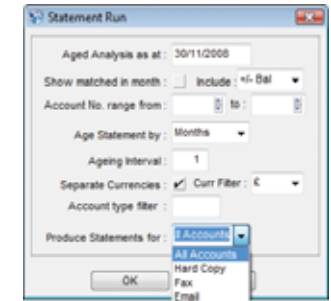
Statement Run

Aged Analysis as at : 30/11/2008

Show matched in month : Include : +/- Bal

Account No. range from : 0 to : 0

Age Statement by : Months

Ageing Interval : 1

Separate Currencies : Curr Filter : £

Account type filter :

Produce Statements for : ll Accounts

All Accounts
Hard Copy
Fax
Email

OK